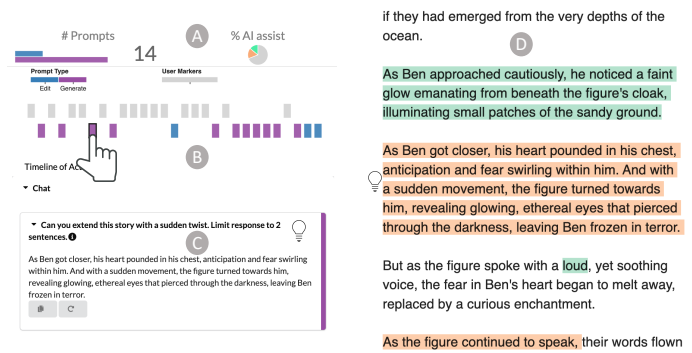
# Prompts

14

A

% AI assist

Prompt Type

Edit Generate

User Markers

B

Timeline of Ac

Chat

Can you extend this story with a sudden twist. Limit response to 2 sentences.

C

As Ben got closer, his heart pounded in his chest, anticipation and fear swirling within him. And with a sudden movement, the figure turned towards him, revealing glowing, ethereal eyes that pierced through the darkness, leaving Ben frozen in terror.

if they had emerged from the very depths of the ocean.

D

As Ben approached cautiously, he noticed a faint glow emanating from beneath the figure's cloak, illuminating small patches of the sandy ground.

As Ben got closer, his heart pounded in his chest, anticipation and fear swirling within him. And with a sudden movement, the figure turned towards him, revealing glowing, ethereal eyes that pierced through the darkness, leaving Ben frozen in terror.

But as the figure spoke with a loud, yet soothing voice, the fear in Ben's heart began to melt away, replaced by a curious enchantment.

As the figure continued to speak, their words flown